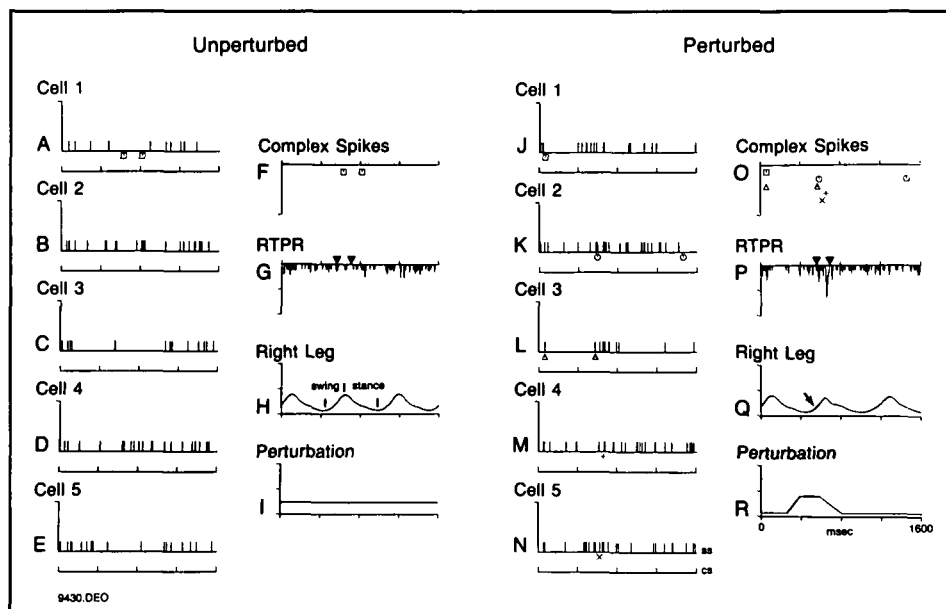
Unperturbed

Perturbed

Cell 1

A

Cell 2

B

Cell 3

C

Cell 4

D

Cell 5

E

Complex Spikes

F

RTPR

G

Right Leg

H

swing

stance

Perturbation

I

Cell 1

J

Cell 2

K

Cell 3

L

Cell 4

M

Cell 5

N

ss

cs

Complex Spikes

O

RTPR

P

Right Leg

Q

Perturbation

R

0

msec

1600

9430.DEO